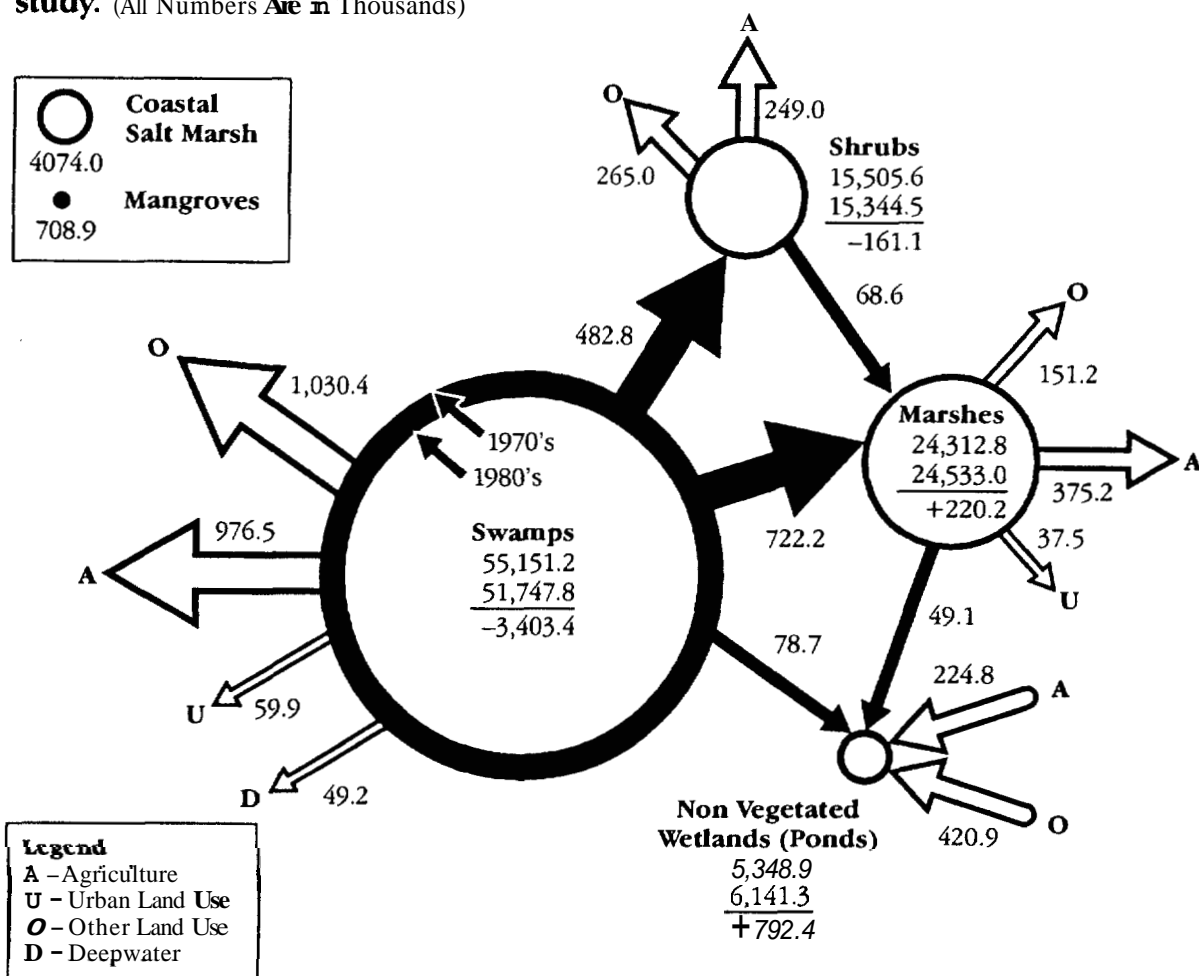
study. (All Numbers Are in Thousands)

Coastal Salt Marsh
4074.0
Mangroves
708.9

A
O
249.0
265.0
Shrubs
15,505.6
15,344.5
−161.1

68.6
O
151.2
482.8

O
1,030.4
1970's
1980's

Marshes
24,312.8
24,533.0
+220.2
A
375.2
37.5
U

976.5
A
Swamps
55,151.2
51,747.8
−3,403.4
722.2

49.1
78.7
224.8
A

U
59.9

D
49.2

Non Vegetated Wetlands (Ponds)
5,348.9
6,141.3
+792.4
420.9
O

Legend
A – Agriculture
U – Urban Land Use
O – Other Land Use
D – Deepwater